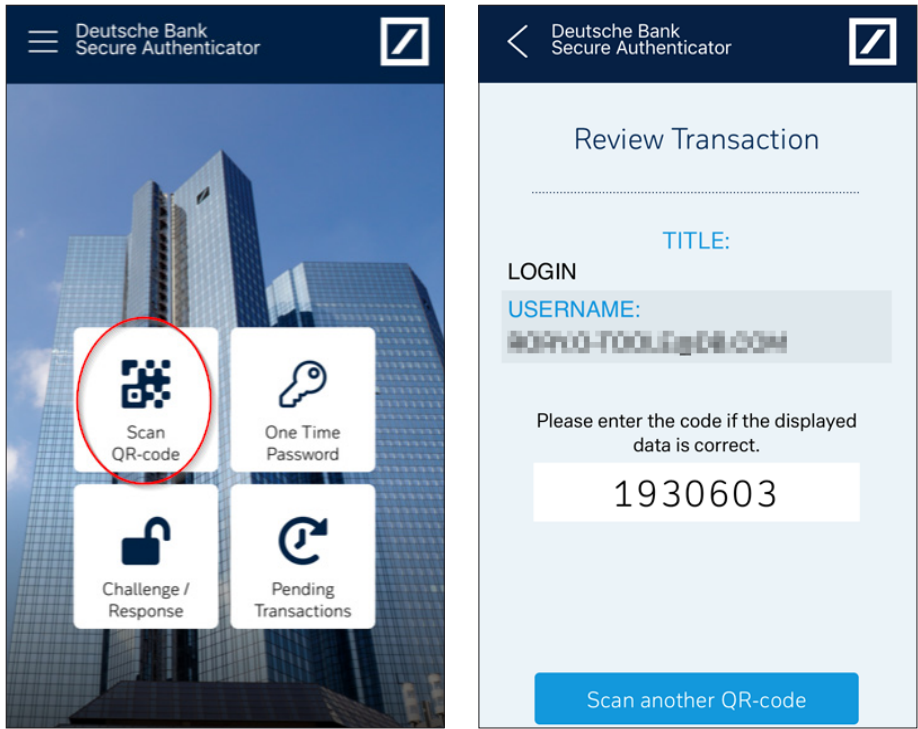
Deutsche Bank
Secure Authenticator

Scan
QR-code

One Time
Password

Challenge /
Response

Pending
Transactions

Deutsche Bank
Secure Authenticator

Review Transaction

TITLE:

LOGIN

USERNAME:

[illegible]

Please enter the code if the displayed data is correct.

1930603

Scan another QR-code